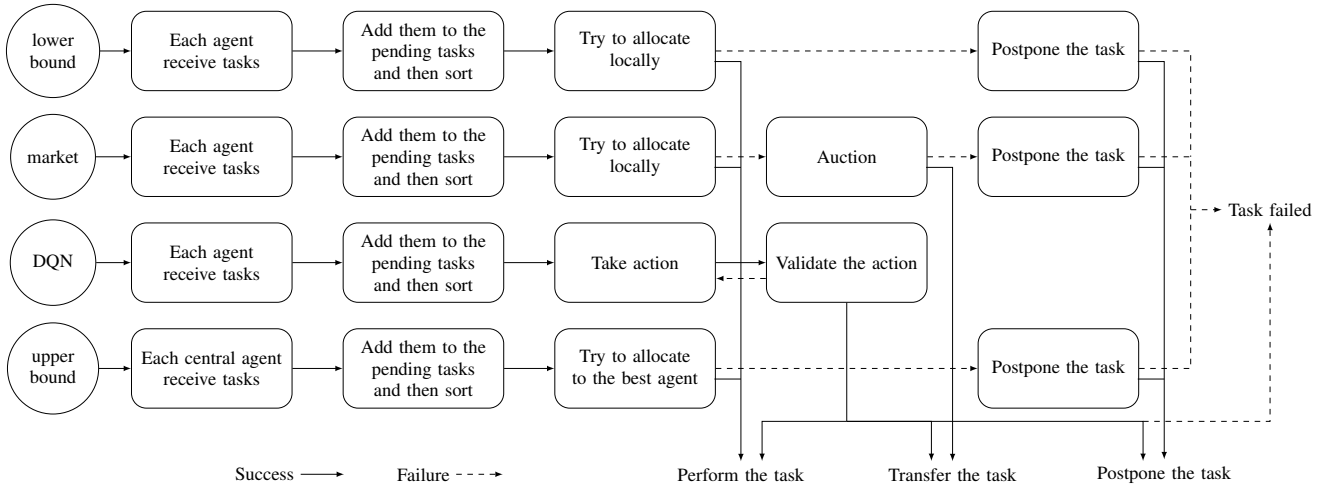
lower bound

Each agent receive tasks

Add them to the pending tasks and then sort

Try to allocate locally

Postpone the task

market

Each agent receive tasks

Add them to the pending tasks and then sort

Try to allocate locally

Auction

Postpone the task

Task failed

DQN

Each agent receive tasks

Add them to the pending tasks and then sort

Take action

Validate the action

upper bound

Each central agent receive tasks

Add them to the pending tasks and then sort

Try to allocate to the best agent

Postpone the task

Success

Failure

Perform the task

Transfer the task

Postpone the task